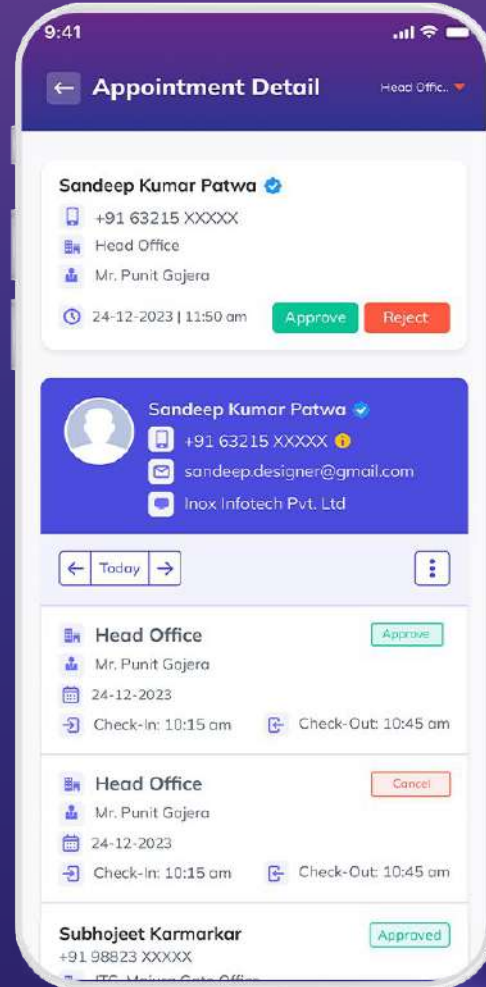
9:41

Appointment Detail

Head Offic..

Sandeep Kumar Patwa

+91 63215 XXXXX

Head Office

Mr. Punit Gojera

24-12-2023 | 11:50 am

Approve

Reject

Sandeep Kumar Patwa

+91 63215 XXXXX

sandeep.designer@gmail.com

Inox Infotech Pvt. Ltd

Today

Head Office

Approve

Mr. Punit Gojera

24-12-2023

Check-In: 10:15 am

Check-Out: 10:45 am

Head Office

Cancel

Mr. Punit Gojera

24-12-2023

Check-In: 10:15 am

Check-Out: 10:45 am

Subhojeet Karmarkar

Approved

+91 98823 XXXXX

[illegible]